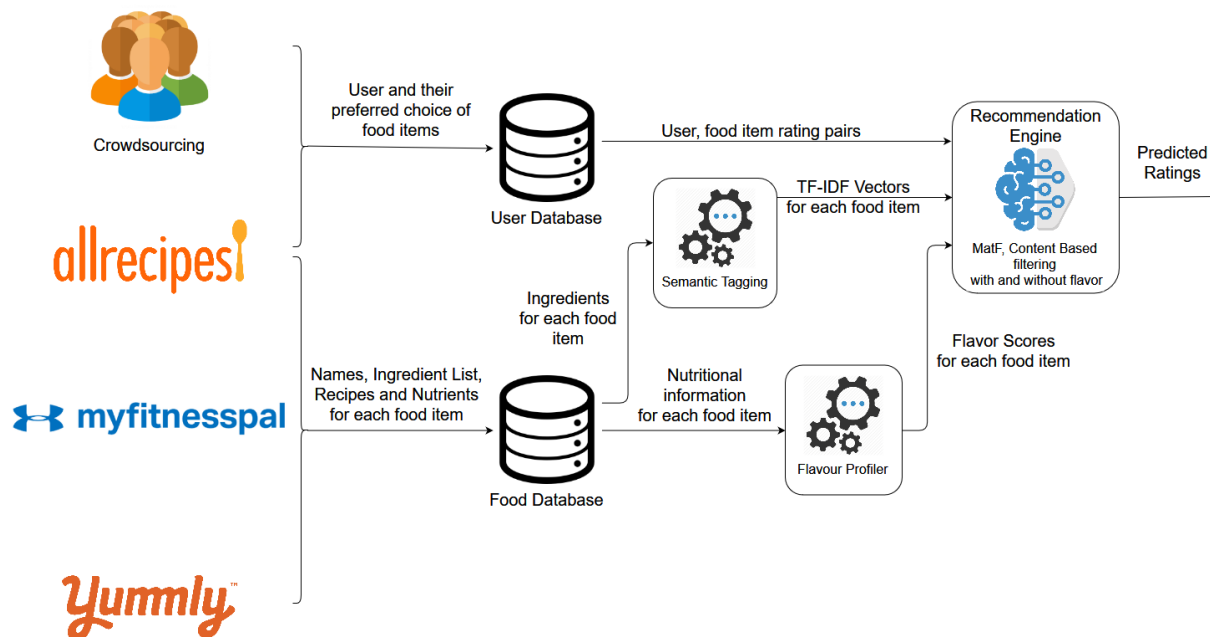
Crowdsourcing

allrecipes

myfitnesspal

Yummly™

User and their preferred choice of food items

User Database

User, food item rating pairs

Semantic Tagging

TF-IDF Vectors for each food item

Recommendation Engine

MatF, Content Based filtering with and without flavor

Predicted Ratings

Ingredients for each food item

Names, Ingredient List, Recipes and Nutrients for each food item

Food Database

Nutritional information for each food item

Flavour Profiler

Flavor Scores for each food item